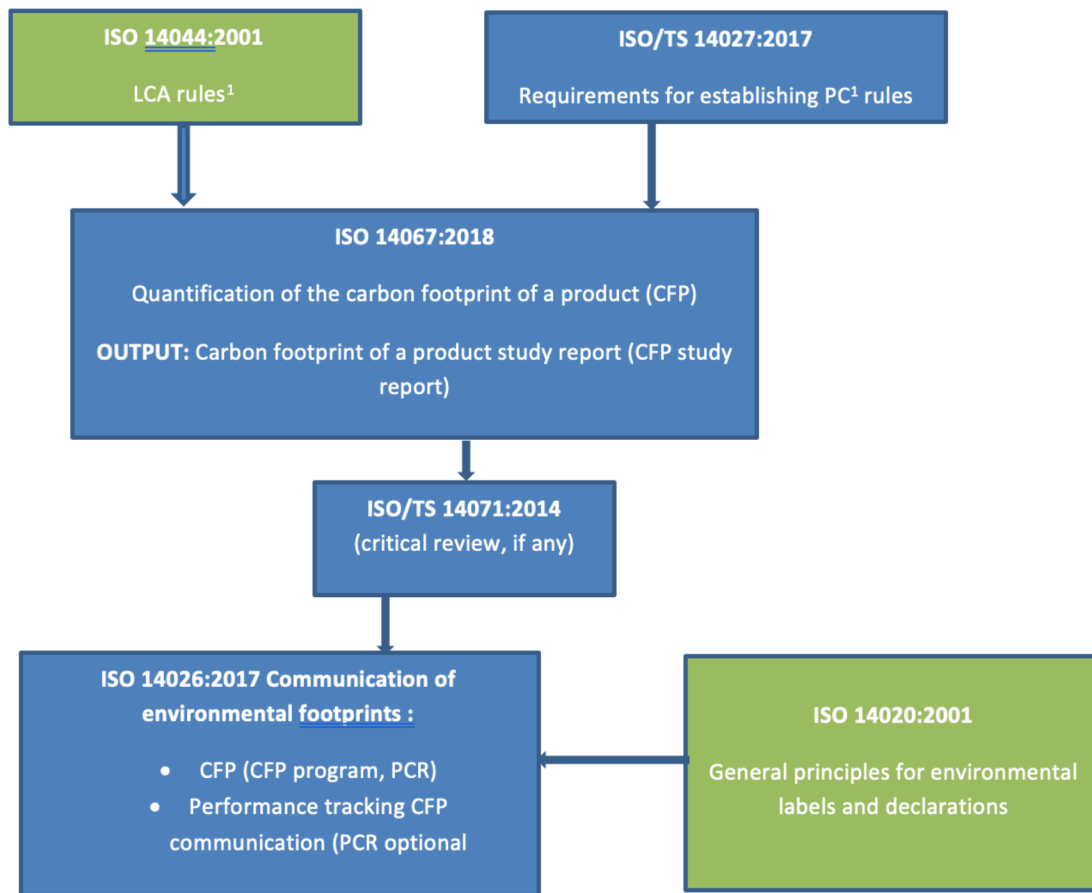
ISO 14044:2001

LCA rules$^1$

ISO/TS 14027:2017

Requirements for establishing PC$^1$ rules

ISO 14067:2018

Quantification of the carbon footprint of a product (CFP)

**OUTPUT:** Carbon footprint of a product study report (CFP study report)

ISO/TS 14071:2014
(critical review, if any)

ISO 14026:2017 Communication of environmental footprints :

- CFP (CFP program, PCR)
- Performance tracking CFP communication (PCR optional

ISO 14020:2001

General principles for environmental labels and declarations